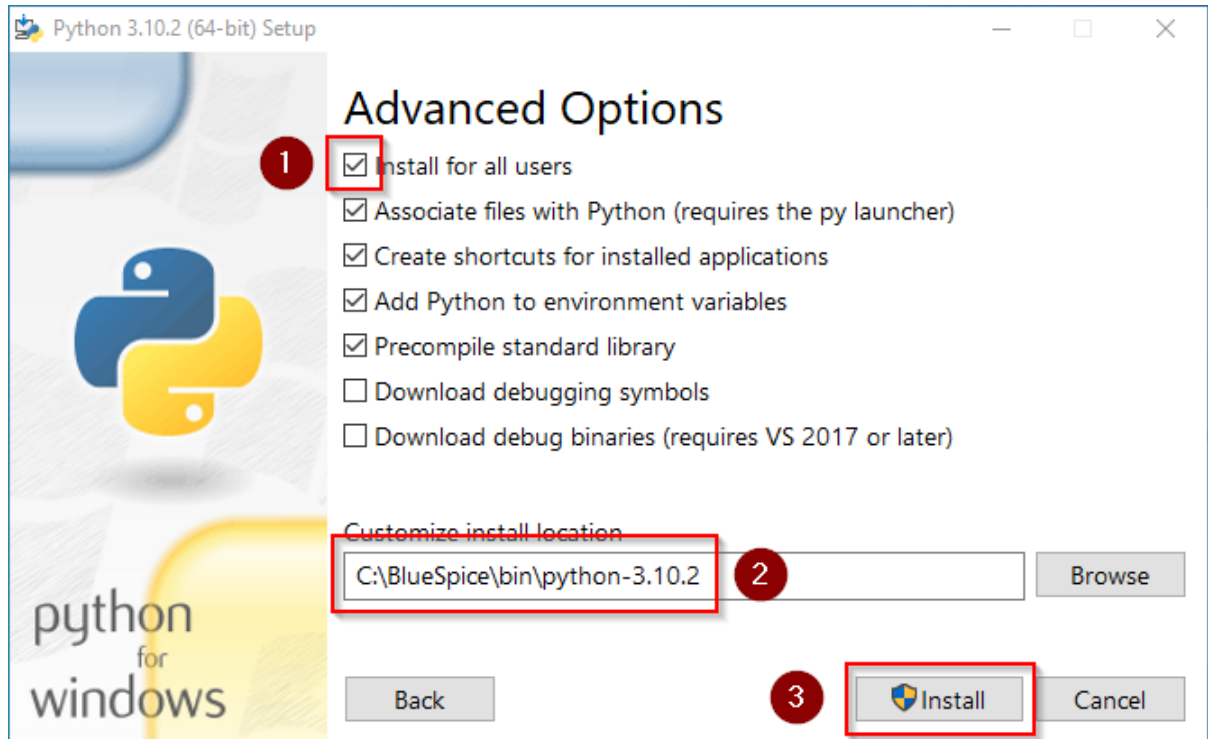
Python 3.10.2 (64-bit) Setup

Advanced Options

1

☑ Install for all users

☑ Associate files with Python (requires the py launcher)

☑ Create shortcuts for installed applications

☑ Add Python to environment variables

☑ Precompile standard library

☐ Download debugging symbols

☐ Download debug binaries (requires VS 2017 or later)

Customize install location

C:\BlueSpice\bin\python-3.10.2

2

Browse

python for windows

Back

3

Install

Cancel